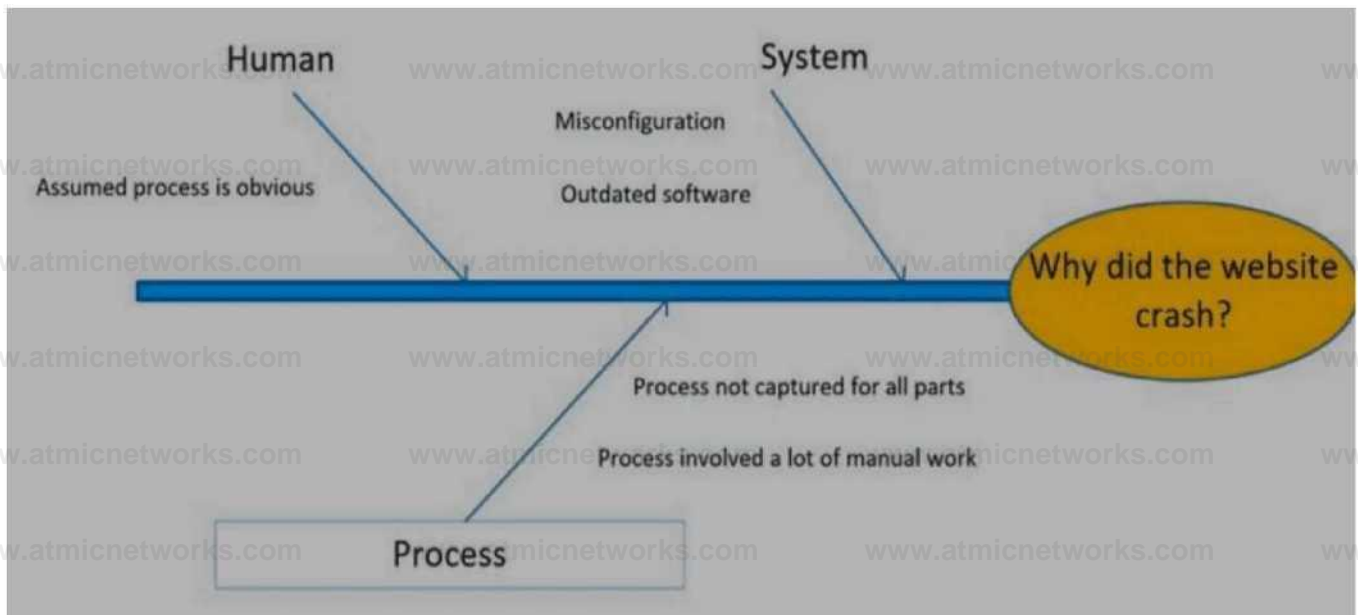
Human

System

Misconfiguration

Assumed process is obvious

Outdated software

Why did the website crash?

Process not captured for all parts

Process involved a lot of manual work

Process

www.atmicnetworks.com